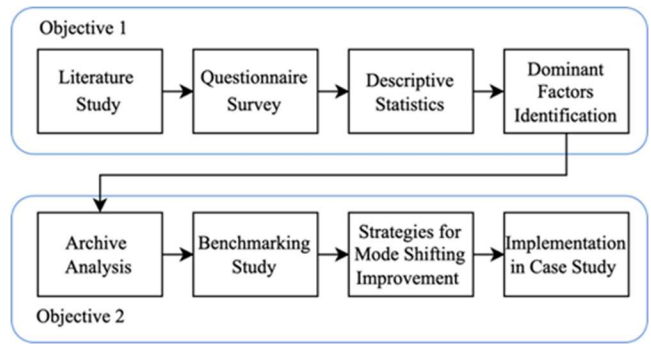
Objective 1

Literature Study

Questionnaire Survey

Descriptive Statistics

Dominant Factors Identification

Archive Analysis

Benchmarking Study

Strategies for Mode Shifting Improvement

Implementation in Case Study

Objective 2